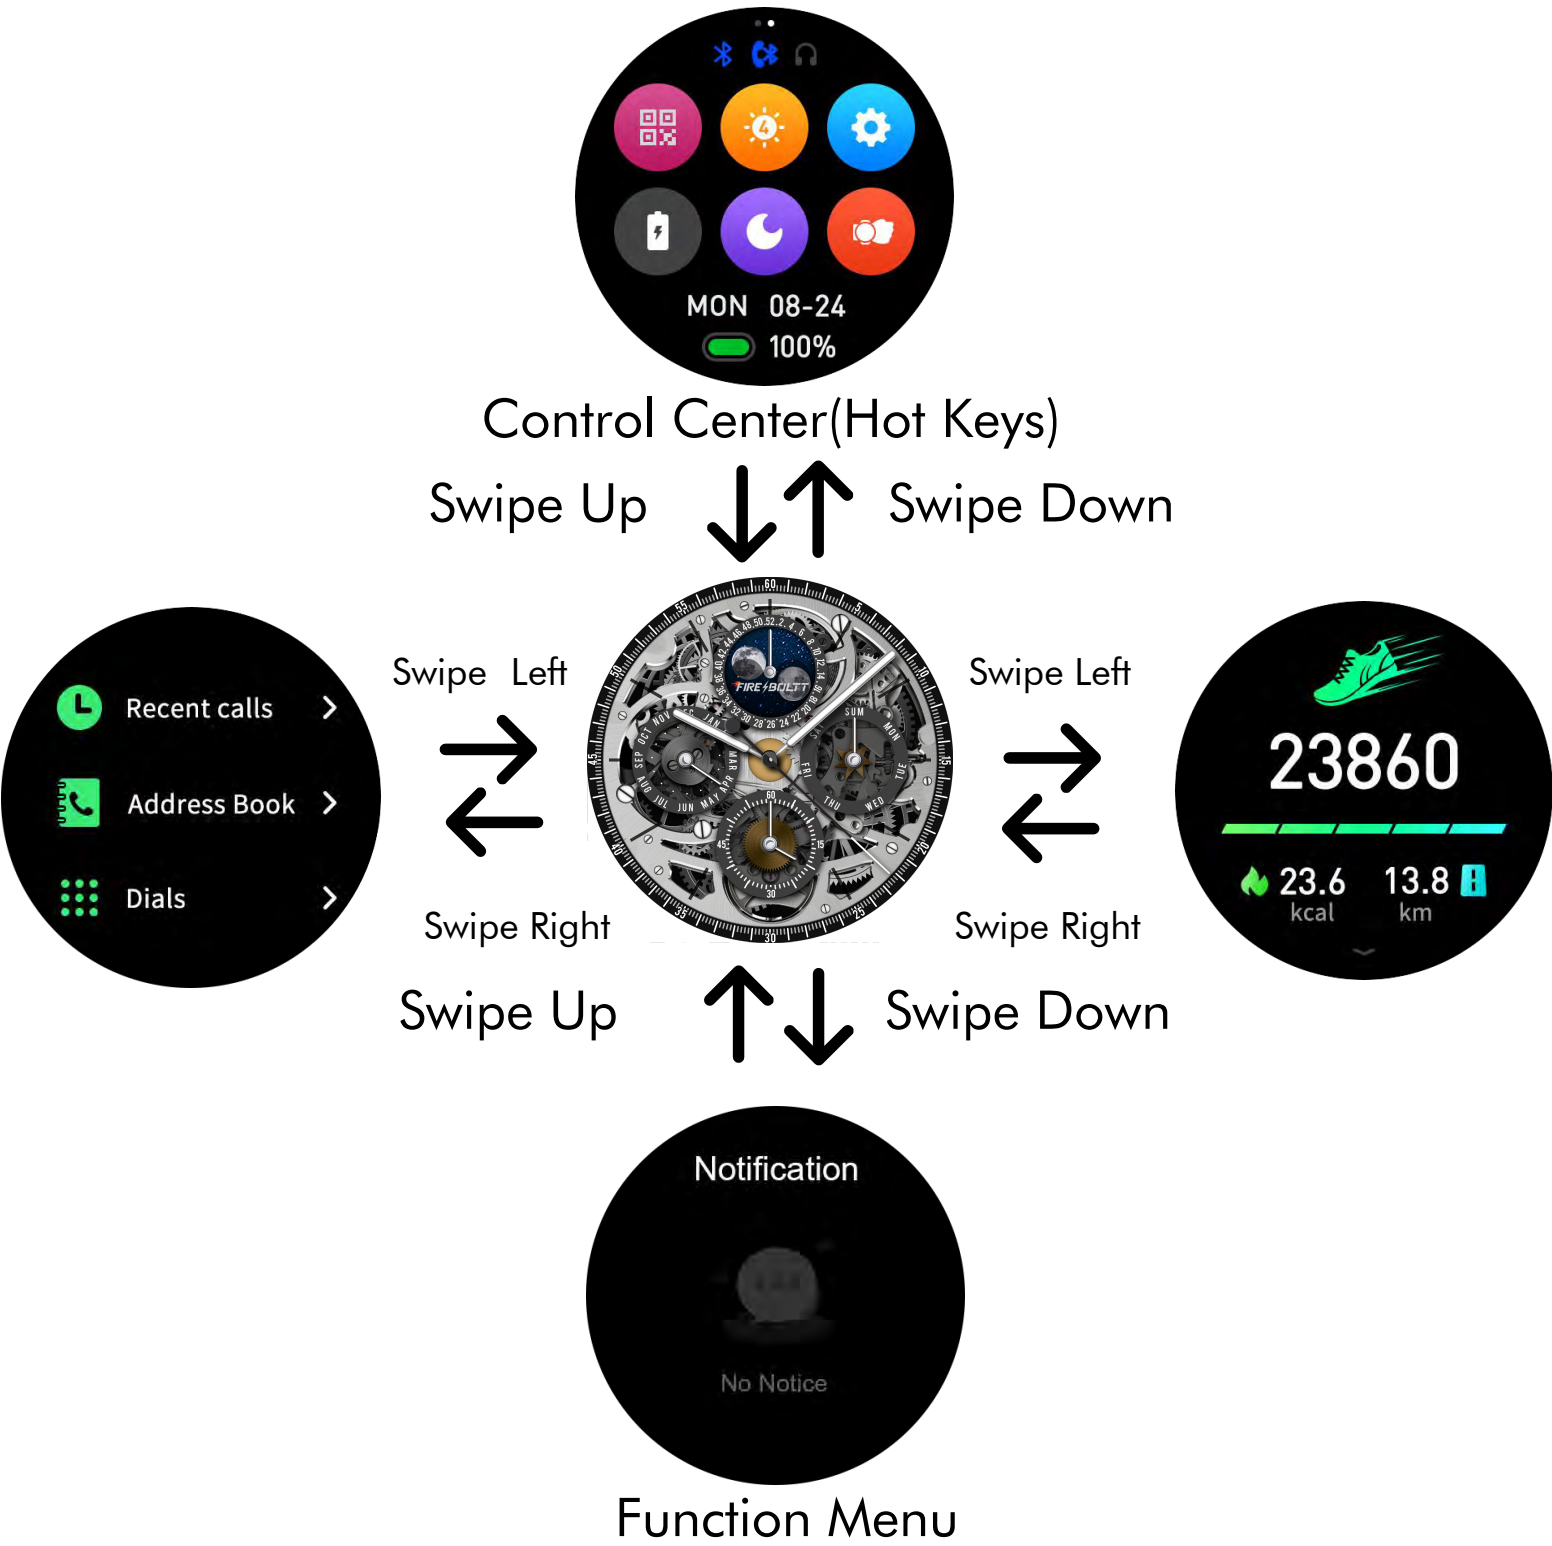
MON 08-24
100%

Control Center(Hot Keys)

Swipe Up

Swipe Down

Recent calls >
Address Book >
Dials >

Swipe Left

Swipe Right

FIRE BOLTT

Swipe Left

Swipe Right

23860
23.6 kcal
13.8 km

Swipe Up

Swipe Down

Notification

No Notice

Function Menu